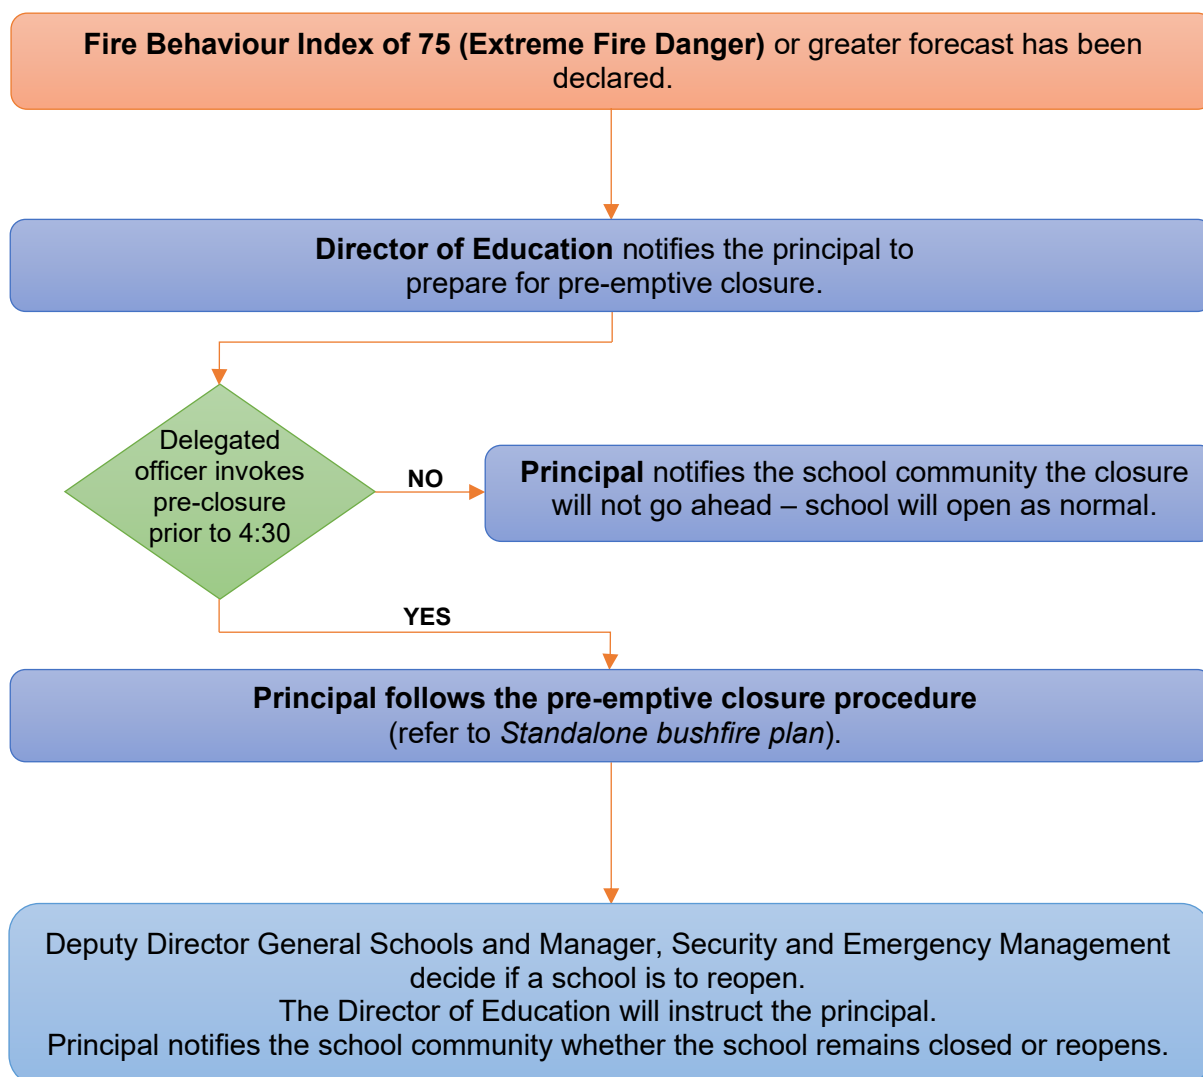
**Fire Behaviour Index of 75 (Extreme Fire Danger)** or greater forecast has been declared.

**Director of Education** notifies the principal to prepare for pre-emptive closure.

Delegated officer invokes pre-closure prior to 4:30

NO

**Principal** notifies the school community the closure will not go ahead – school will open as normal.

YES

**Principal follows the pre-emptive closure procedure** (refer to *Standalone bushfire plan*).

Deputy Director General Schools and Manager, Security and Emergency Management decide if a school is to reopen.
The Director of Education will instruct the principal.
Principal notifies the school community whether the school remains closed or reopens.